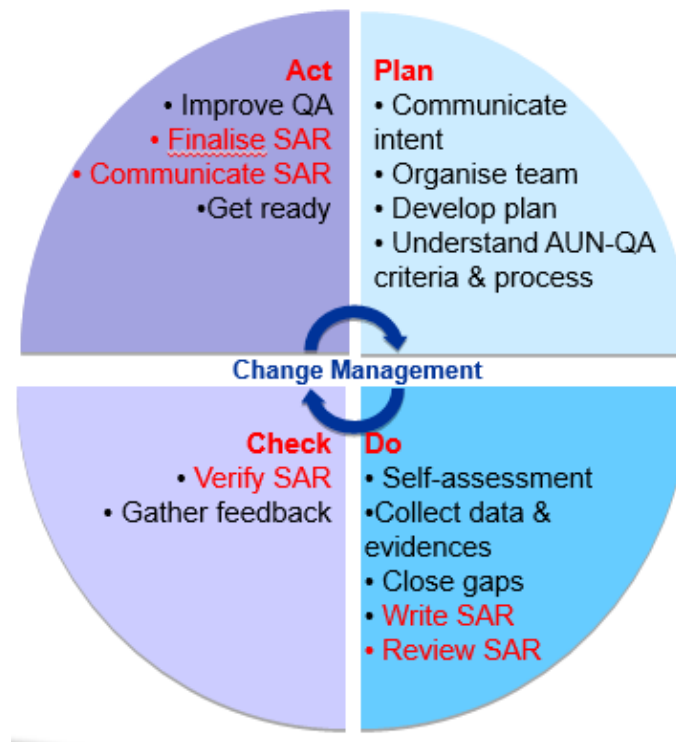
Act
• Improve QA
• Finalise SAR
• Communicate SAR
•Get ready

Plan
• Communicate intent
• Organise team
• Develop plan
• Understand AUN-QA criteria & process

Change Management

Check
• Verify SAR
• Gather feedback

Do
• Self-assessment
•Collect data & evidences
• Close gaps
• Write SAR
• Review SAR